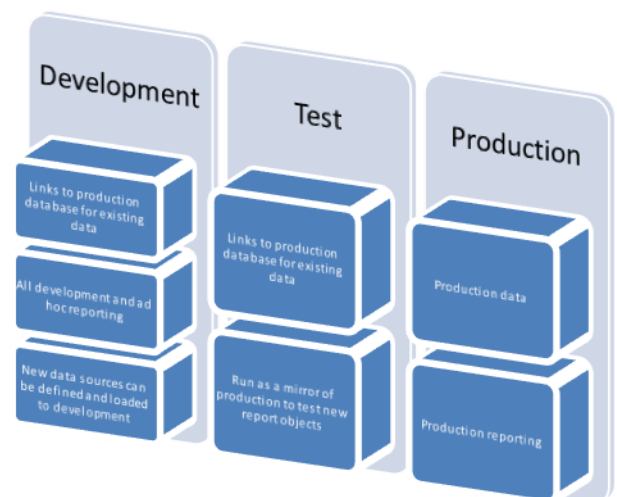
Development

Links to production database for existing data

All development and ad hoc reporting

New data sources can be defined and loaded to development

Test

Links to production database for existing data

Run as a mirror of production to test new report objects

Production

Production data

Production reporting